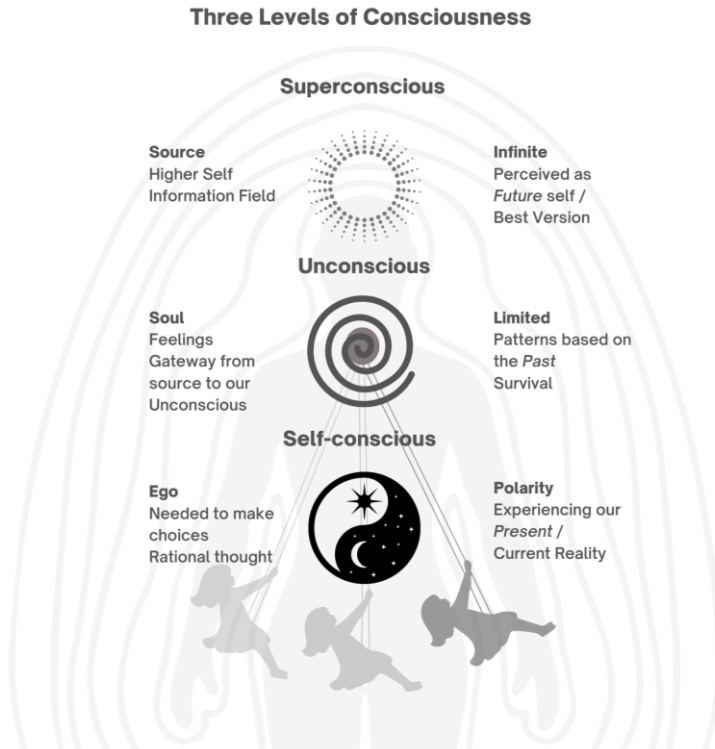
**Three Levels of Consciousness**

**Superconscious**

**Source**
Higher Self
Information Field

**Infinite**
Perceived as *Future* self / Best Version

**Unconscious**

**Soul**
Feelings
Gateway from source to our Unconscious

**Limited**
Patterns based on the *Past*
Survival

**Self-conscious**

**Ego**
Needed to make choices
Rational thought

**Polarity**
Experiencing our *Present* / Current Reality